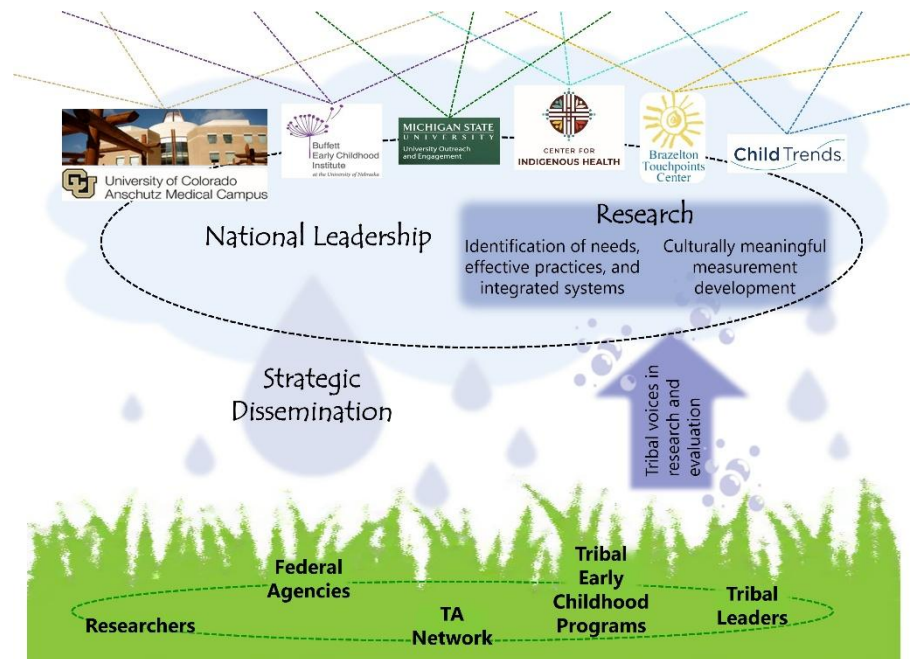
University of Colorado Anschutz Medical Campus

Buffett Early Childhood Institute at the University of Nebraska

MICHIGAN STATE UNIVERSITY
University Outreach and Engagement

CENTER FOR INDIGENOUS HEALTH

Brazelton Touchpoints Center

ChildTrends.

National Leadership

Research

Identification of needs, effective practices, and integrated systems

Culturally meaningful measurement development

Strategic Dissemination

Tribal voices in research and evaluation

Federal Agencies

Tribal Early Childhood Programs

Tribal Leaders

Researchers

TA Network